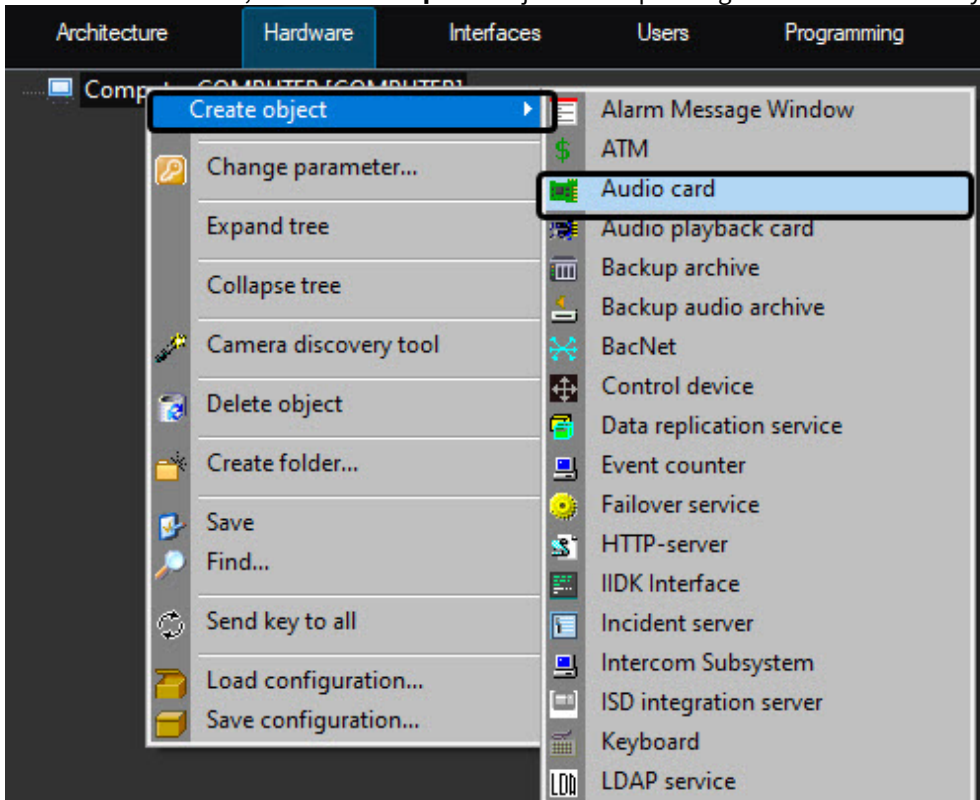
Architecture Hardware Interfaces Users Programming

Comp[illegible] COMPUTER [COMPUTER]

Create object
Change parameter...
Expand tree
Collapse tree
Camera discovery tool
Delete object
Create folder...
Save
Find...
Send key to all
Load configuration...
Save configuration...

Alarm Message Window
ATM
Audio card
Audio playback card
Backup archive
Backup audio archive
BacNet
Control device
Data replication service
Event counter
Failover service
HTTP-server
IIDK Interface
Incident server
Intercom Subsystem
ISD integration server
Keyboard
LDAP service